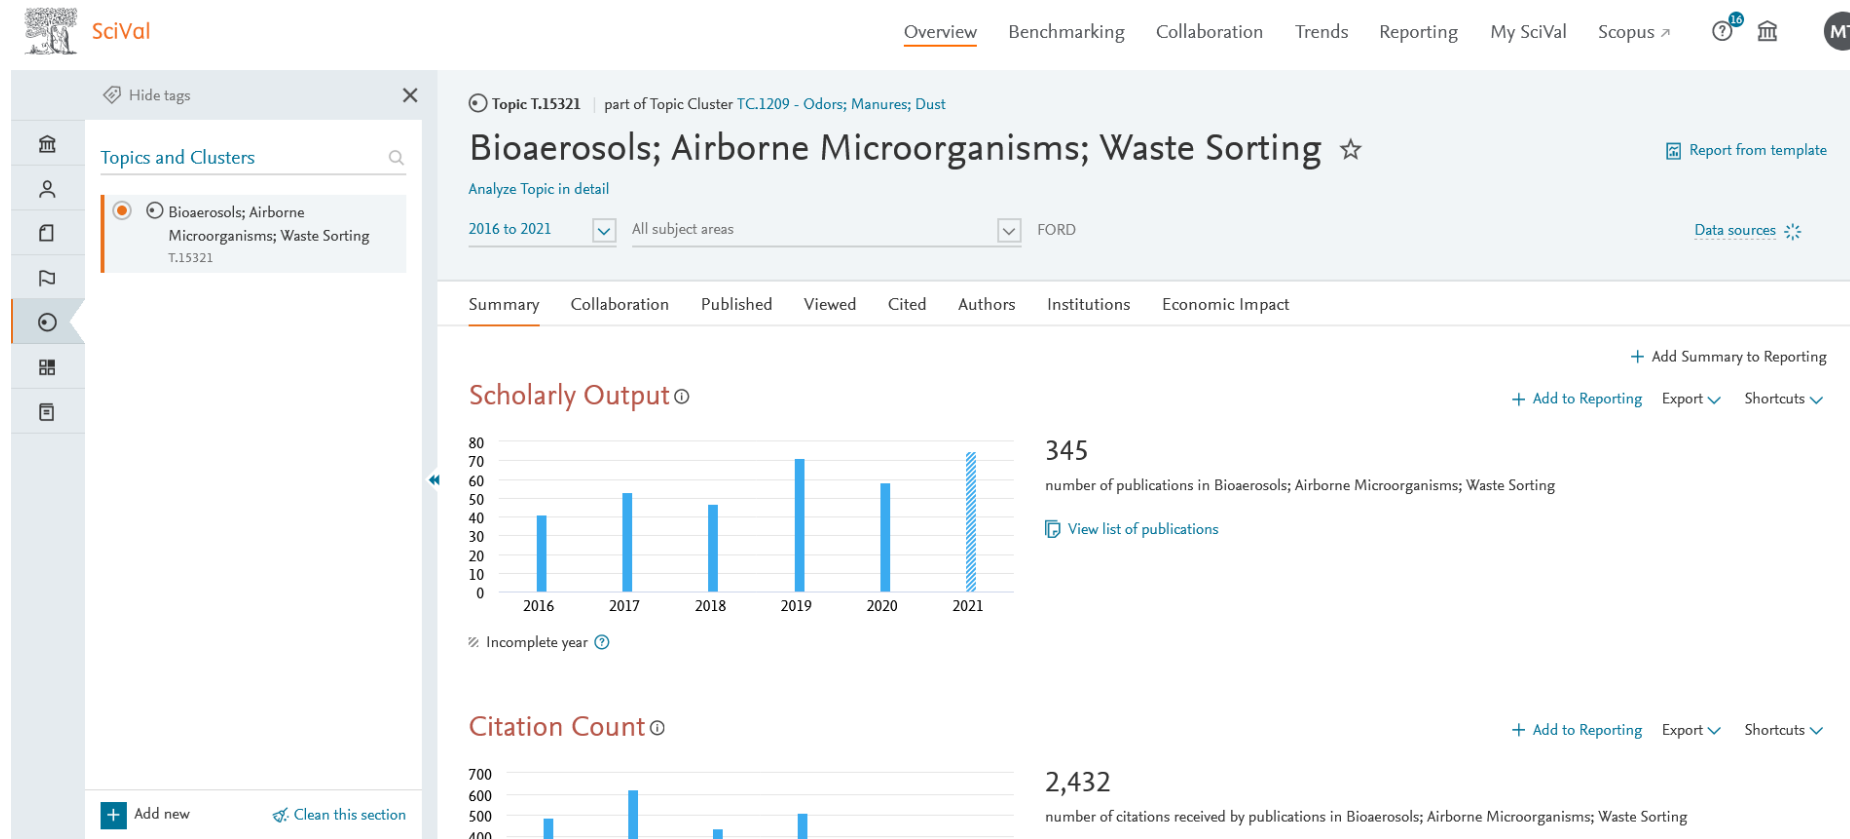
SciVal

Overview Benchmarking Collaboration Trends Reporting My SciVal Scopus

16

MT

Hide tags

Topics and Clusters

Bioaerosols; Airborne Microorganisms; Waste Sorting
T.15321

Add new Clean this section

Topic T.15321 | part of Topic Cluster TC.1209 - Odors; Manures; Dust

Bioaerosols; Airborne Microorganisms; Waste Sorting

Report from template

Analyze Topic in detail

2016 to 2021 All subject areas FORD Data sources

Summary Collaboration Published Viewed Cited Authors Institutions Economic Impact

Add Summary to Reporting

Scholarly Output

Add to Reporting Export Shortcuts

80
70
60
50
40
30
20
10
0
2016 2017 2018 2019 2020 2021

Incomplete year

345

number of publications in Bioaerosols; Airborne Microorganisms; Waste Sorting

View list of publications

Citation Count

Add to Reporting Export Shortcuts

700
600
500
400

2,432

number of citations received by publications in Bioaerosols; Airborne Microorganisms; Waste Sorting